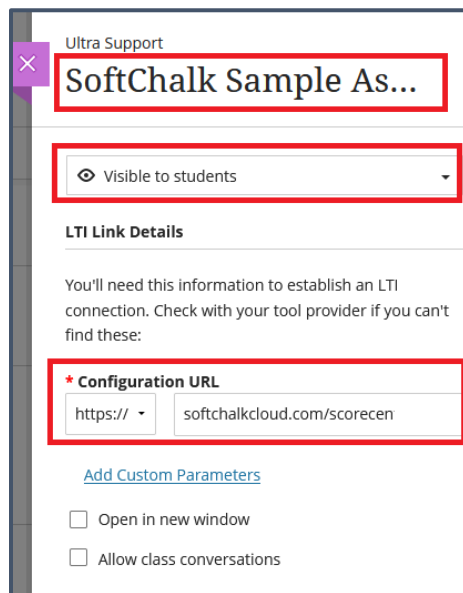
Ultra Support

SoftChalk Sample As...

Visible to students

LTI Link Details

You'll need this information to establish an LTI connection. Check with your tool provider if you can't find these:

* Configuration URL

https://

softchalkcloud.com/scorecen

Add Custom Parameters

Open in new window

Allow class conversations